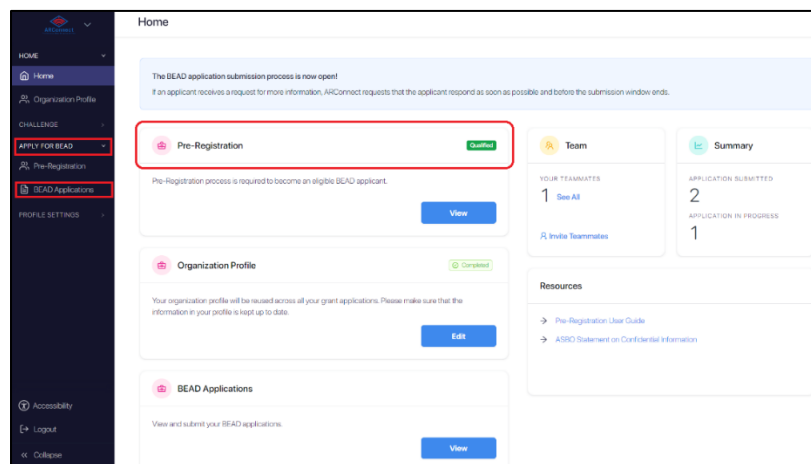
ARConnect

HOME
Home
Organization Profile
CHALLENGE
APPLY FOR BEAD
Pre-Registration
BEAD Applications
PROFILE SETTINGS

Accessibility
Logout
Collapse

Home

The BEAD application submission process is now open!
If an applicant receives a request for more information, ARConnect requests that the applicant respond as soon as possible and before the submission window ends.

Pre-Registration
Qualified
Pre-Registration process is required to become an eligible BEAD applicant.
View

Organization Profile
Completed
Your organization profile will be reused across all your grant applications. Please make sure that the information in your profile is kept up to date.
Edit

BEAD Applications
View and submit your BEAD applications.
View

Team
YOUR TEAMMATES
1 See All
Invite Teammates

Summary
APPLICATION SUBMITTED
2
APPLICATION IN PROGRESS
1

Resources
Pre-Registration User Guide
ASBO Statement on Confidential Information